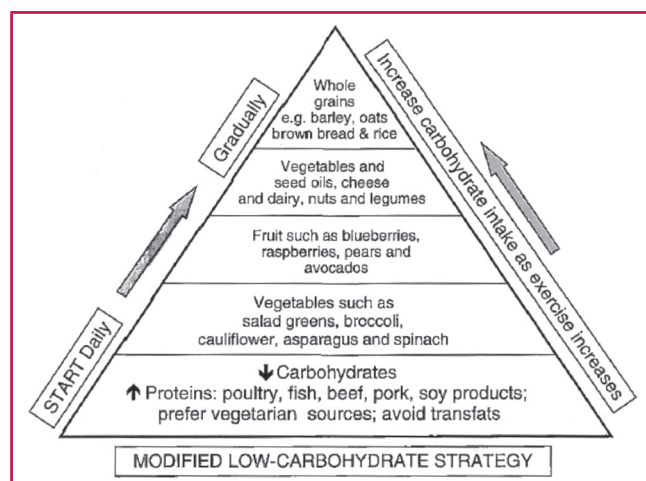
Gradually

START Daily

Whole grains e.g. barley, oats brown bread & rice

Vegetables and seed oils, cheese and dairy, nuts and legumes

Fruit such as blueberries, raspberries, pears and avocados

Vegetables such as salad greens, broccoli, cauliflower, asparagus and spinach

↓ Carbohydrates
↑ Proteins: poultry, fish, beef, pork, soy products; prefer vegetarian sources; avoid transfats

Increase carbohydrate intake as exercise increases

MODIFIED LOW-CARBOHYDRATE STRATEGY